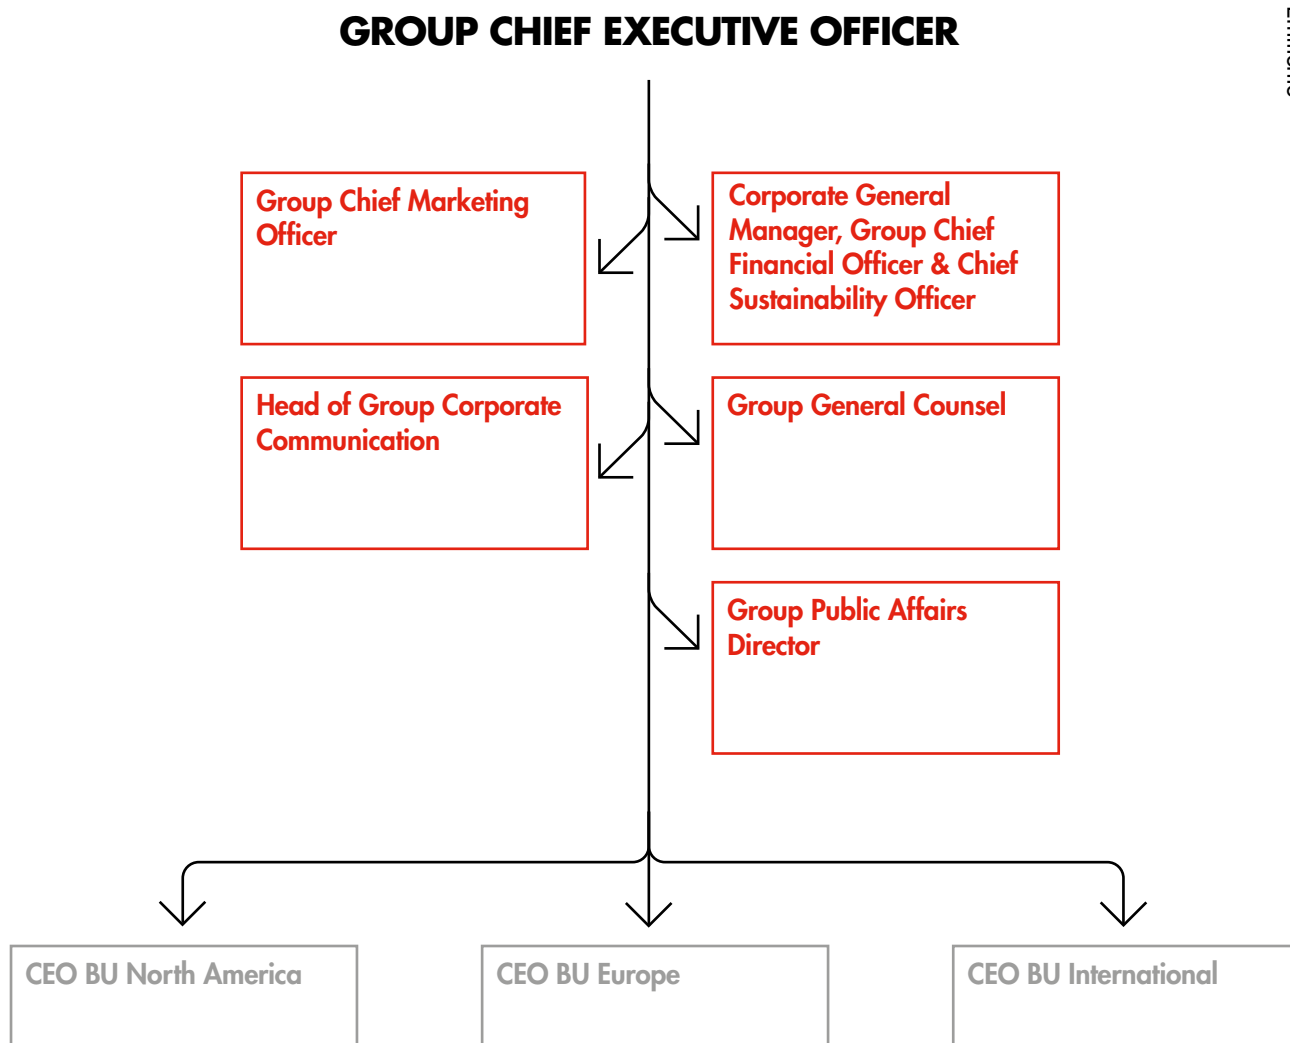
GROUP CHIEF EXECUTIVE OFFICER

Group Chief Marketing Officer

Corporate General Manager, Group Chief Financial Officer & Chief Sustainability Officer

Head of Group Corporate Communication

Group General Counsel

Group Public Affairs Director

CEO BU North America

CEO BU Europe

CEO BU International